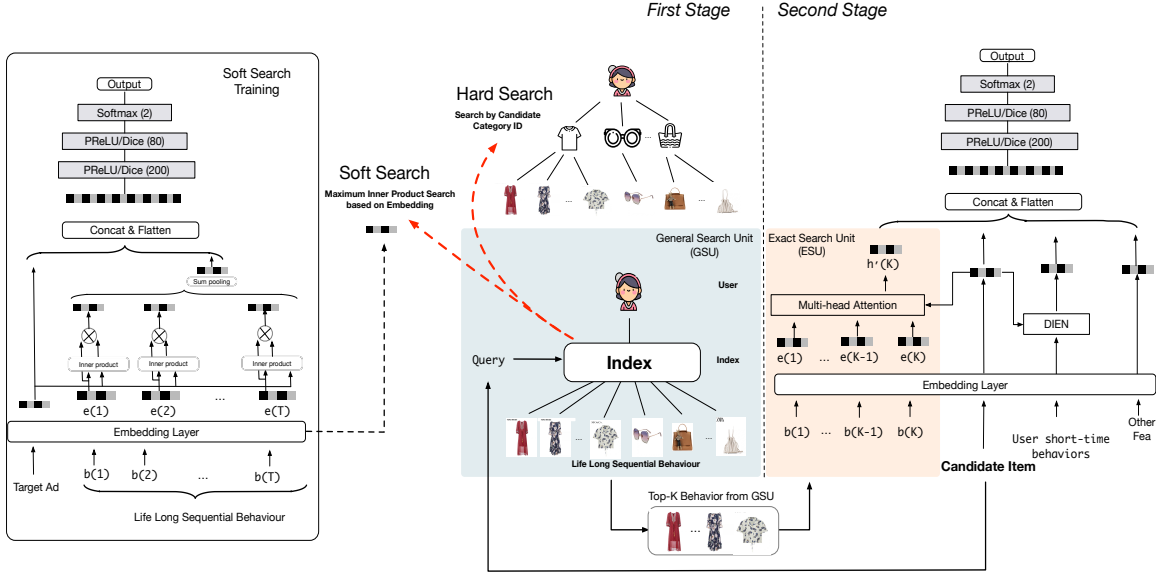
First Stage

Second Stage

Soft Search Training

Output

Softmax (2)

PReLU/Dice (80)

PReLU/Dice (200)

Concat & Flatten

Sum pooling

Inner product

Inner product

Inner product

e(1)

e(2)

...

e(T)

Embedding Layer

Target Ad

b(1)

b(2)

...

b(T)

Life Long Sequential Behaviour

Hard Search

Search by Candidate Category ID

...

...

Soft Search

Maximum Inner Product Search based on Embedding

General Search Unit (GSU)

User

Query

Index

Index

...

Life Long Sequential Behaviour

Top-K Behavior from GSU

...

Exact Search Unit (ESU)

h'(K)

Multi-head Attention

e(1)

...

e(K-1)

e(K)

Embedding Layer

b(1)

...

b(K-1)

b(K)

Output

Softmax (2)

PReLU/Dice (80)

PReLU/Dice (200)

Concat & Flatten

DIEN

User short-time behaviors

Other Fea

Candidate Item